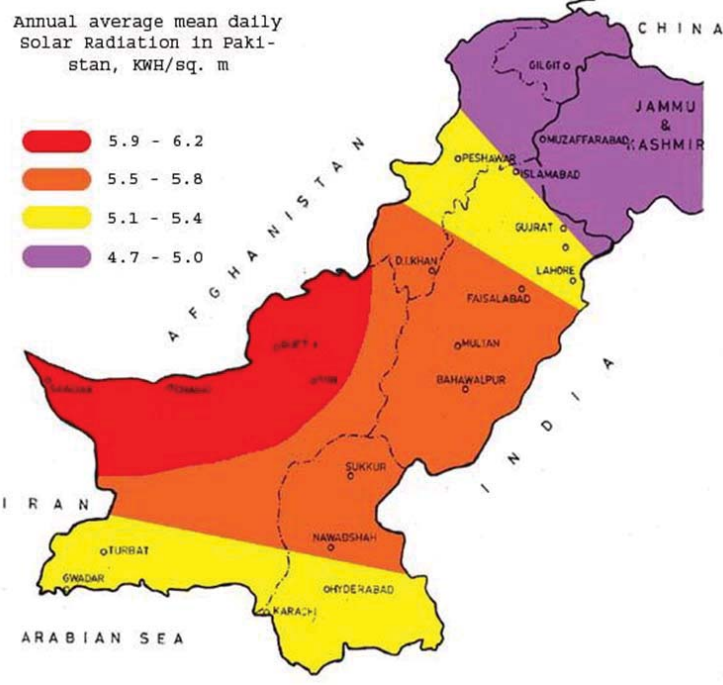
Annual average mean daily Solar Radiation in Pakistan, KWH/sq. m

5.9 - 6.2
5.5 - 5.8
5.1 - 5.4
4.7 - 5.0

CHINA
GILGIT
JAMMU & KASHMIR
MUZAFFARABAD
PESHAWAR
ISLAMABAD
AFGHANISTAN
GUJRAT
D.I.KHAN
LAHORE
FAISALABAD
MULTAN
BAHAWALPUR
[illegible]
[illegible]
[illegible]
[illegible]
INDIA
SUKKUR
IRAN
NAWABSHAH
TURBAT
GWADAR
HYDERABAD
KARACHI
ARABIAN SEA